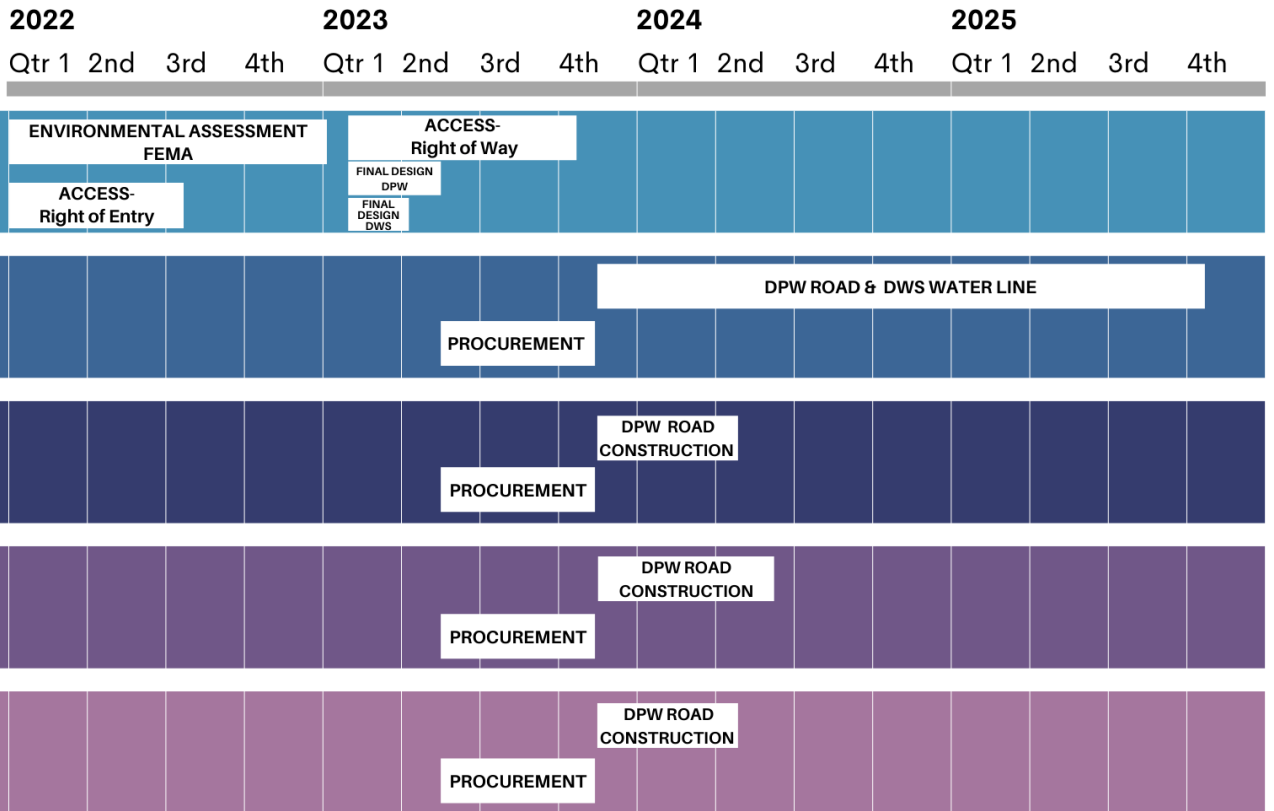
2022 2023 2024 2025

Qtr 1 2nd 3rd 4th Qtr 1 2nd 3rd 4th Qtr 1 2nd 3rd 4th Qtr 1 2nd 3rd 4th

ENVIRONMENTAL ASSESSMENT FEMA

ACCESS- Right of Entry

ACCESS- Right of Way

FINAL DESIGN DPW

FINAL DESIGN DWS

DPW ROAD & DWS WATER LINE

PROCUREMENT

DPW ROAD CONSTRUCTION

PROCUREMENT

DPW ROAD CONSTRUCTION

PROCUREMENT

DPW ROAD CONSTRUCTION

PROCUREMENT